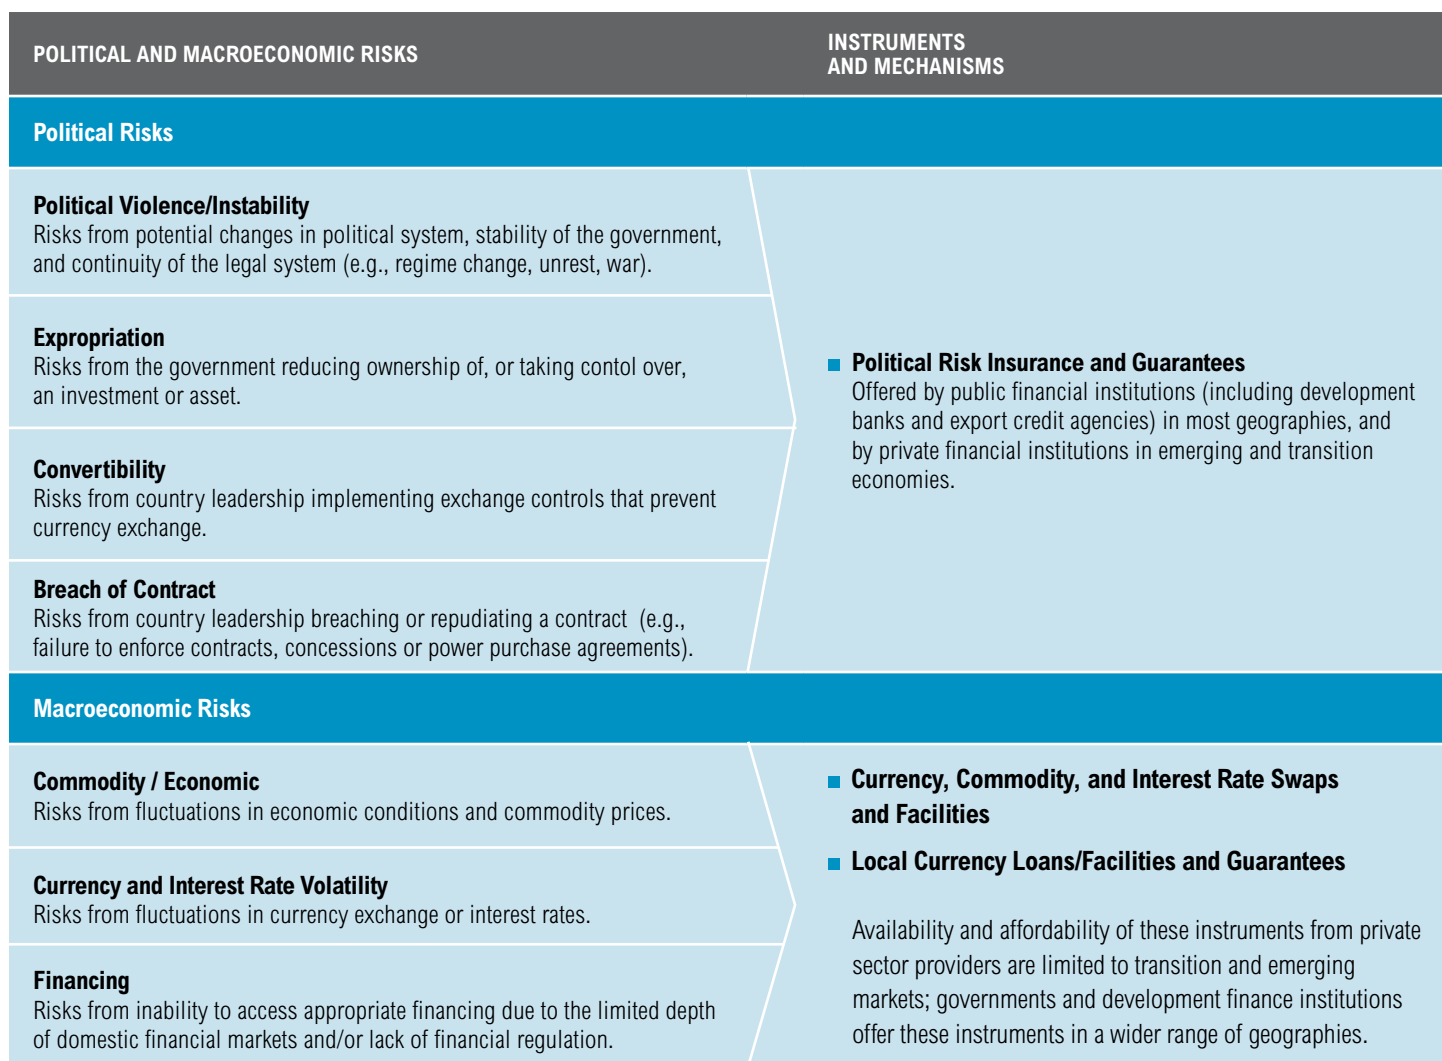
POLITICAL AND MACROECONOMIC RISKS

INSTRUMENTS AND MECHANISMS

Political Risks

Political Violence/Instability
Risks from potential changes in political system, stability of the government, and continuity of the legal system (e.g., regime change, unrest, war).

Expropriation
Risks from the government reducing ownership of, or taking contol over, an investment or asset.

Convertibility
Risks from country leadership implementing exchange controls that prevent currency exchange.

Breach of Contract
Risks from country leadership breaching or repudiating a contract (e.g., failure to enforce contracts, concessions or power purchase agreements).

Political Risk Insurance and Guarantees
Offered by public financial institutions (including development banks and export credit agencies) in most geographies, and by private financial institutions in emerging and transition economies.

Macroeconomic Risks

Commodity / Economic
Risks from fluctuations in economic conditions and commodity prices.

Currency and Interest Rate Volatility
Risks from fluctuations in currency exchange or interest rates.

Financing
Risks from inability to access appropriate financing due to the limited depth of domestic financial markets and/or lack of financial regulation.

Currency, Commodity, and Interest Rate Swaps and Facilities

Local Currency Loans/Facilities and Guarantees

Availability and affordability of these instruments from private sector providers are limited to transition and emerging markets; governments and development finance institutions offer these instruments in a wider range of geographies.